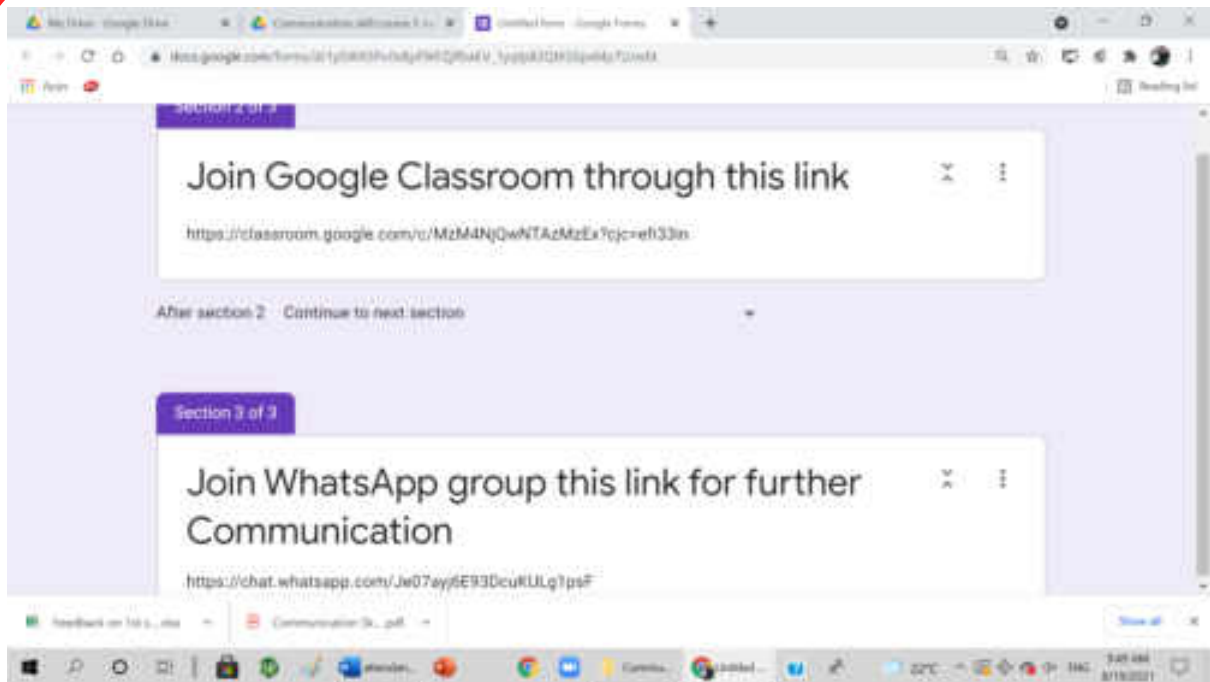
My Drive - Google Drive
Communication skill course 1
Untitled form - Google Forms
docs.google.com/forms/d/1y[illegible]
Apps
Reading list

Section 2 of 3
Join Google Classroom through this link
https://classroom.google.com/c/MzM4NjQwNTAzMzEx?cjc=efi33in

After section 2 Continue to next section

Section 3 of 3
Join WhatsApp group this link for further Communication
https://chat.whatsapp.com/Je07ayj6E93DcuKULg1psF

Feedback on 1st s....xlsx
Communication Sk....pdf
Show all

attendan...
Commu...
Untitled...
22°C
ENG
3:45 AM
8/19/2021